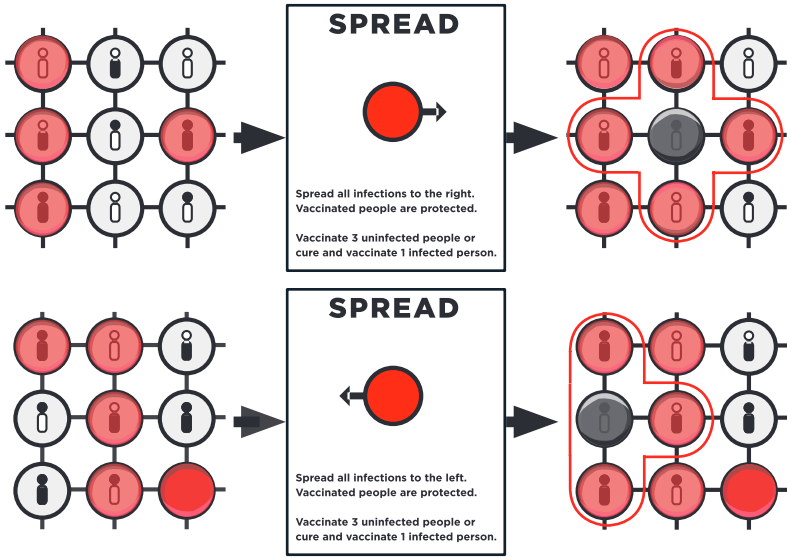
SPREAD

Spread all infections to the right.
Vaccinated people are protected.

Vaccinate 3 uninfected people or cure and vaccinate 1 infected person.

SPREAD

Spread all infections to the left.
Vaccinated people are protected.

Vaccinate 3 uninfected people or cure and vaccinate 1 infected person.